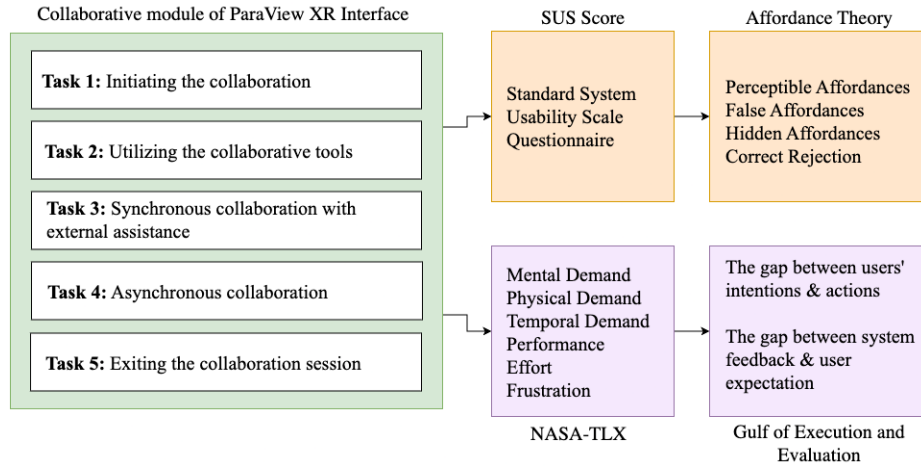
Collaborative module of ParaView XR Interface

**Task 1:** Initiating the collaboration

**Task 2:** Utilizing the collaborative tools

**Task 3:** Synchronous collaboration with external assistance

**Task 4:** Asynchronous collaboration

**Task 5:** Exiting the collaboration session

SUS Score

Standard System Usability Scale Questionnaire

Affordance Theory

Perceptible Affordances
False Affordances
Hidden Affordances
Correct Rejection

Mental Demand
Physical Demand
Temporal Demand
Performance
Effort
Frustration

NASA-TLX

The gap between users' intentions & actions

The gap between system feedback & user expectation

Gulf of Execution and Evaluation